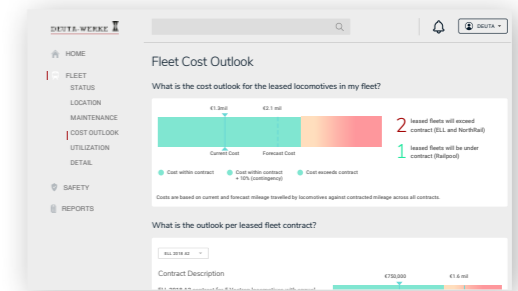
DEUTA-WERKE

DEUTA

HOME

FLEET

STATUS

LOCATION

MAINTENANCE

COST OUTLOOK

UTILIZATION

DETAIL

SAFETY

REPORTS

Fleet Cost Outlook

What is the cost outlook for the leased locomotives in my fleet?

€1.3mil

€2.1 mil

Current Cost

Forecast Cost

2 leased fleets will exceed contract (ELL and NorthRail)

1 leased fleets will be under contract (Railpool)

Cost within contract

Cost within contract + 10% (contingency)

Cost exceeds contract

Costs are based on current and forecast mileage travelled by locomotives against contracted mileage across all contracts.

What is the outlook per leased fleet contract?

ELL 2018 A2

Contract Description

€750,000

€1.6 mil

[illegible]